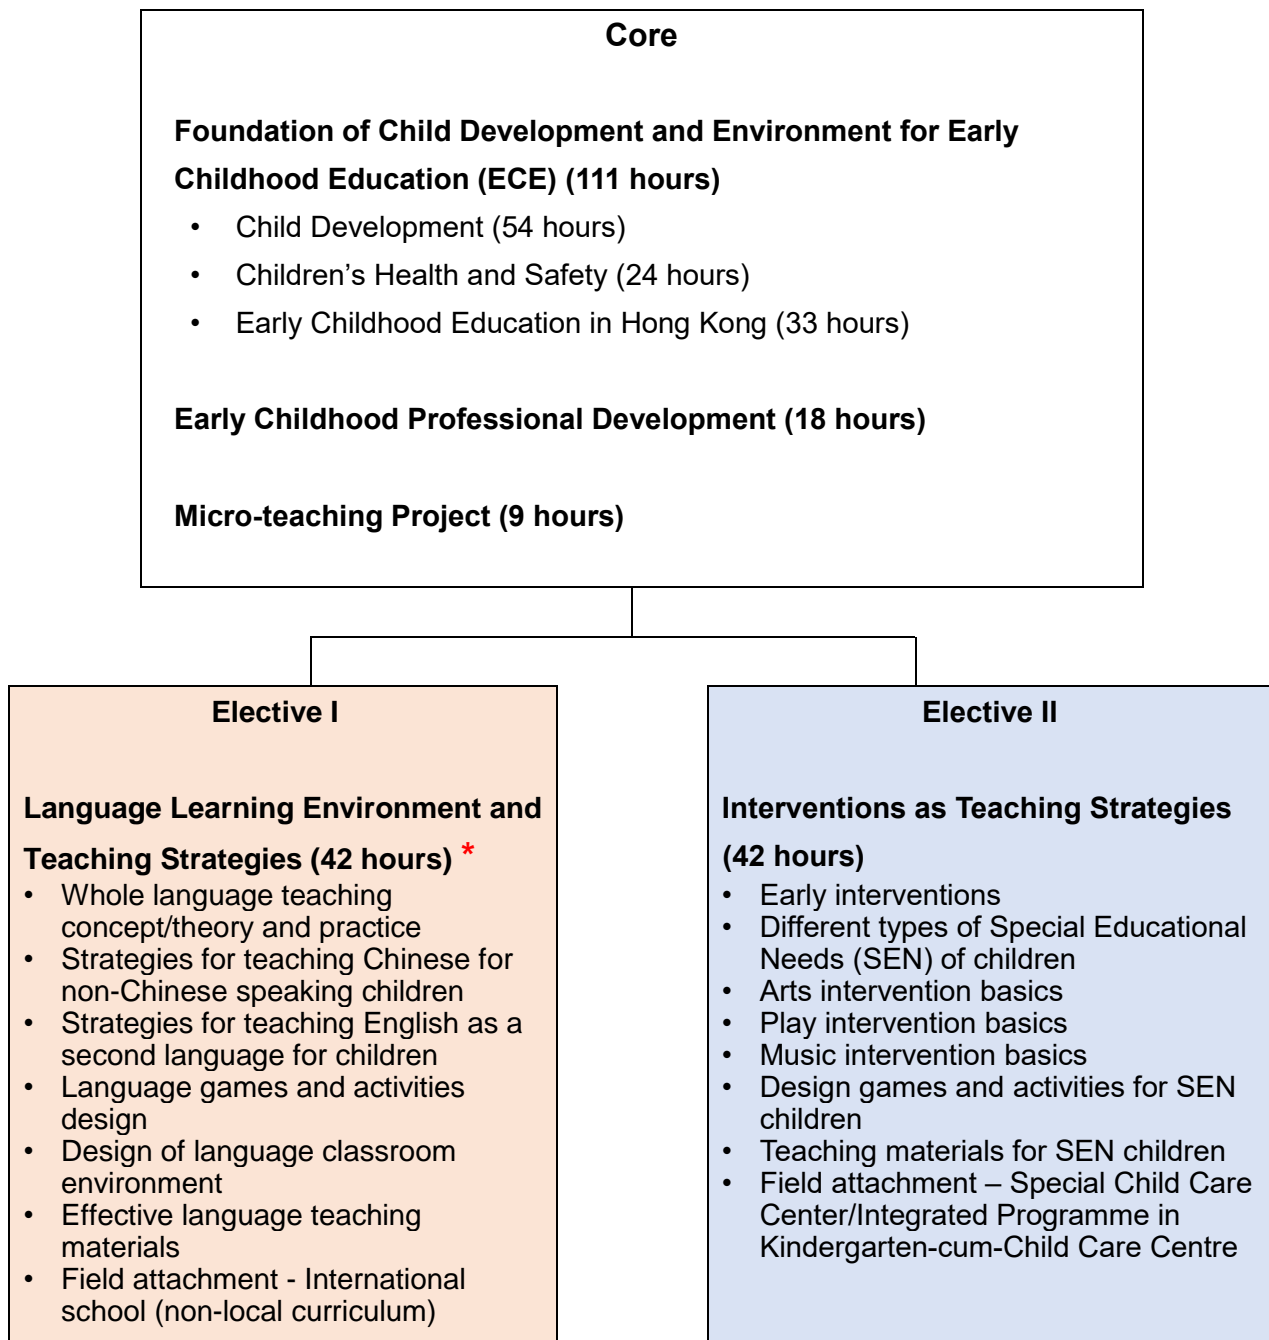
Core

Foundation of Child Development and Environment for Early Childhood Education (ECE) (111 hours)

- Child Development (54 hours)
- Children's Health and Safety (24 hours)
- Early Childhood Education in Hong Kong (33 hours)

Early Childhood Professional Development (18 hours)

Micro-teaching Project (9 hours)

Elective I

Language Learning Environment and Teaching Strategies (42 hours) *

- Whole language teaching concept/theory and practice
- Strategies for teaching Chinese for non-Chinese speaking children
- Strategies for teaching English as a second language for children
- Language games and activities design
- Design of language classroom environment
- Effective language teaching materials
- Field attachment - International school (non-local curriculum)

Elective II

Interventions as Teaching Strategies (42 hours)

- Early interventions
- Different types of Special Educational Needs (SEN) of children
- Arts intervention basics
- Play intervention basics
- Music intervention basics
- Design games and activities for SEN children
- Teaching materials for SEN children
- Field attachment – Special Child Care Center/Integrated Programme in Kindergarten-cum-Child Care Centre